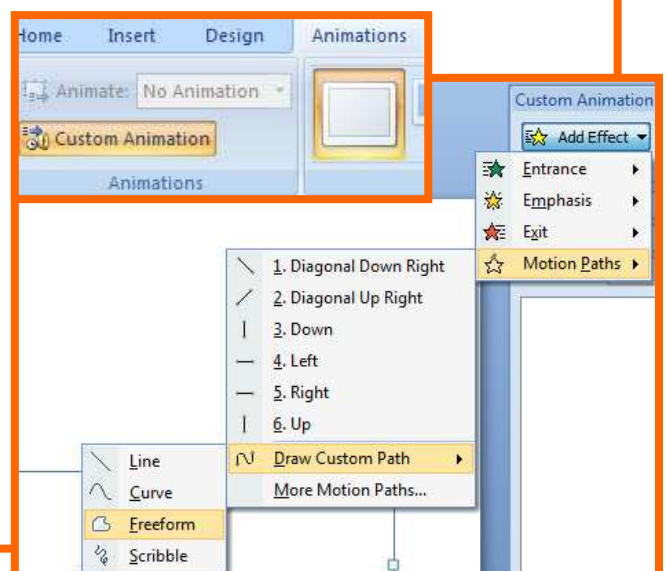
Home Insert Design Animations

Animate: No Animation

Custom Animation

Animations

Custom Animation

Add Effect

Entrance

Emphasis

Exit

Motion Paths

1. Diagonal Down Right

2. Diagonal Up Right

3. Down

4. Left

5. Right

6. Up

Draw Custom Path

More Motion Paths...

Line

Curve

Freeform

Scribble